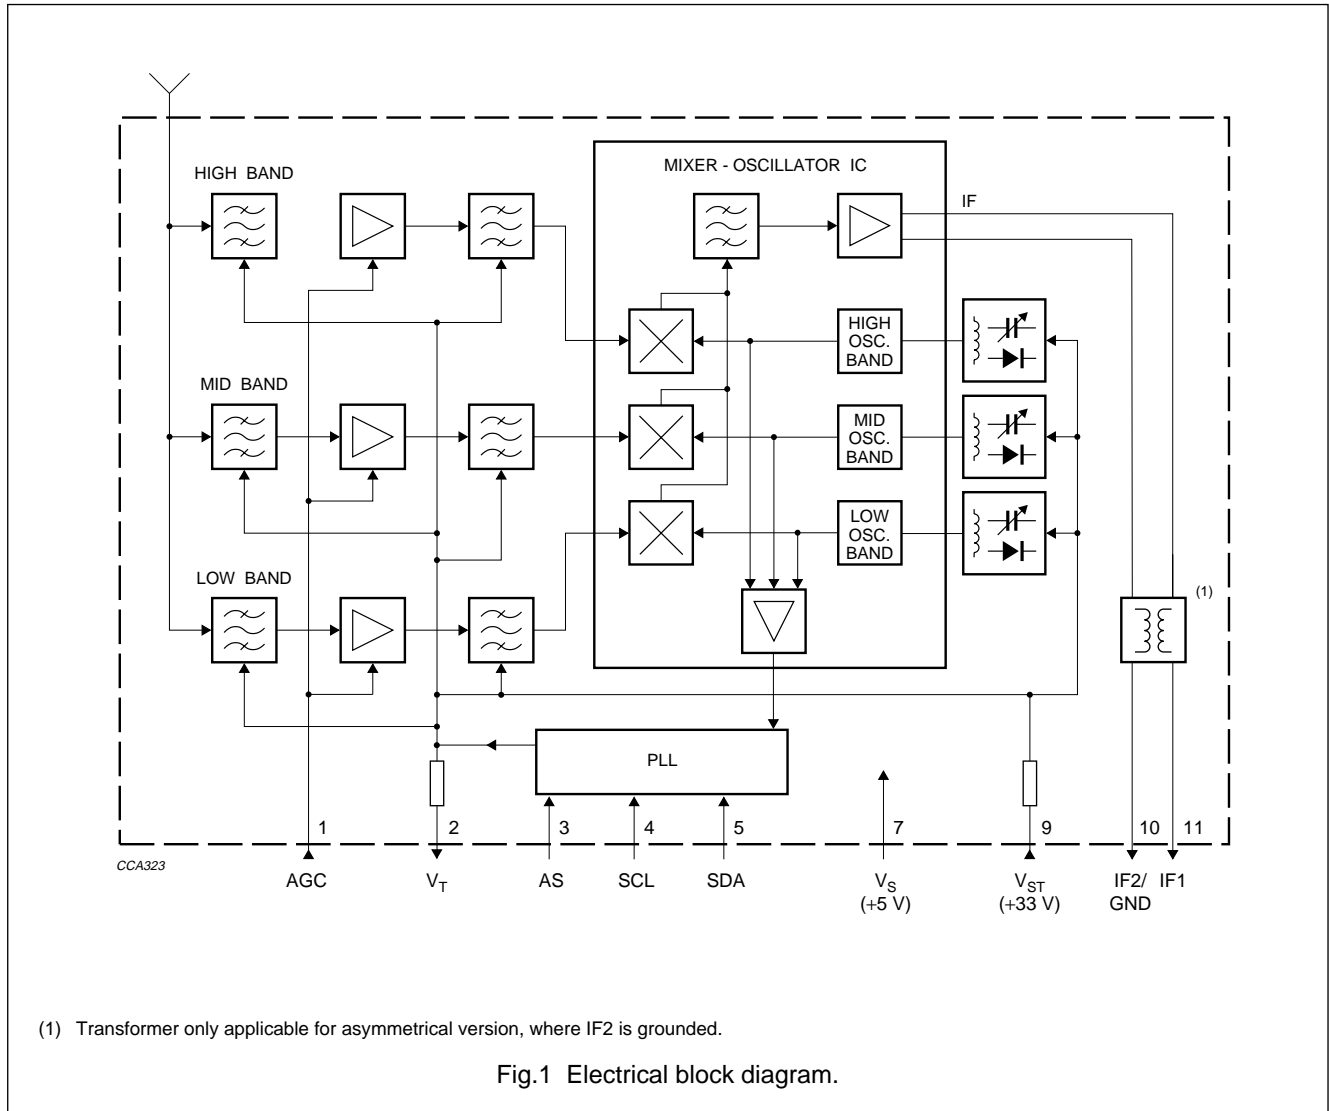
HIGH BAND

MIXER - OSCILLATOR IC

IF

HIGH OSC. BAND

MID BAND

MID OSC. BAND

LOW OSC. BAND

LOW BAND

(1)

PLL

1

2

3

4

5

7

9

10

11

CCA323

AGC

$V_T$

AS

SCL

SDA

$V_S$ (+5 V)

$V_{ST}$ (+33 V)

IF2/ GND

IF1

(1) Transformer only applicable for asymmetrical version, where IF2 is grounded.

Fig.1 Electrical block diagram.